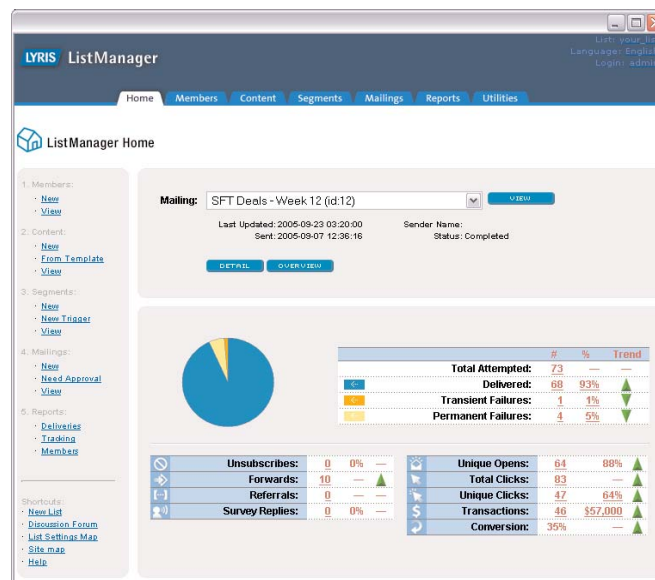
LYRIS ListManager

List: your_li
Language: Englis
Login: admi

Home Members Content Segments Mailings Reports Utilities

ListManager Home

1. Members:
· New
· View

2. Content:
· New
· From Template
· View

3. Segments:
· New
· New Trigger
· View

4. Mailings:
· New
· Need Approval
· View

5. Reports:
· Deliveries
· Tracking
· Members

Shortcuts:
· New List
· Discussion Forum
· List Settings Map
· Site map
· Help

Mailing: SFT Deals - Week 12 (id:12)
VIEW

Last Updated: 2005-09-23 03:20:00
Sent: 2005-09-07 12:36:16
Sender Name:
Status: Completed

DETAIL OVERVIEW

| | | # | % | Trend |
|---|---|---|---|---|
| | Total Attempted: | 73 | — | — |
| | Delivered: | 68 | 93% | |
| | Transient Failures: | 1 | 1% | |
| | Permanent Failures: | 4 | 5% | |

| | | | | |
|---|---|---|---|---|
| | Unsubscribes: | 0 | 0% | — |
| | Forwards: | 10 | — | |
| | Referrals: | 0 | — | — |
| | Survey Replies: | 0 | 0% | — |

| | | | | |
|---|---|---|---|---|
| | Unique Opens: | 64 | 88% | |
| | Total Clicks: | 83 | — | — |
| | Unique Clicks: | 47 | 64% | |
| | Transactions: | 46 | $57,000 | |
| | Conversion: | 35% | — | |